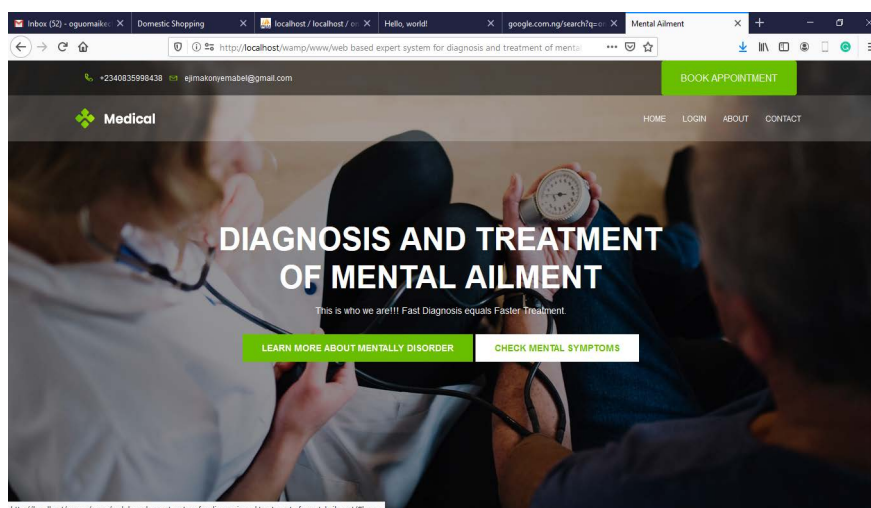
Inbox (52) - oguomaike ×
Domestic Shopping ×
localhost / localhost / o ×
Hello, world! ×
google.com.ng/search?q=o ×
Mental Ailment ×
+

http://localhost/wamp/www/web based expert system for diagnosis and treatment of menta ···

+2340835998438 ejimakonyemabel@gmail.com

BOOK APPOINTMENT

Medical

HOME LOGIN ABOUT CONTACT

DIAGNOSIS AND TREATMENT OF MENTAL AILMENT

This is who we are!!! Fast Diagnosis equals Faster Treatment.

LEARN MORE ABOUT MENTALLY DISORDER

CHECK MENTAL SYMPTOMS

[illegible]